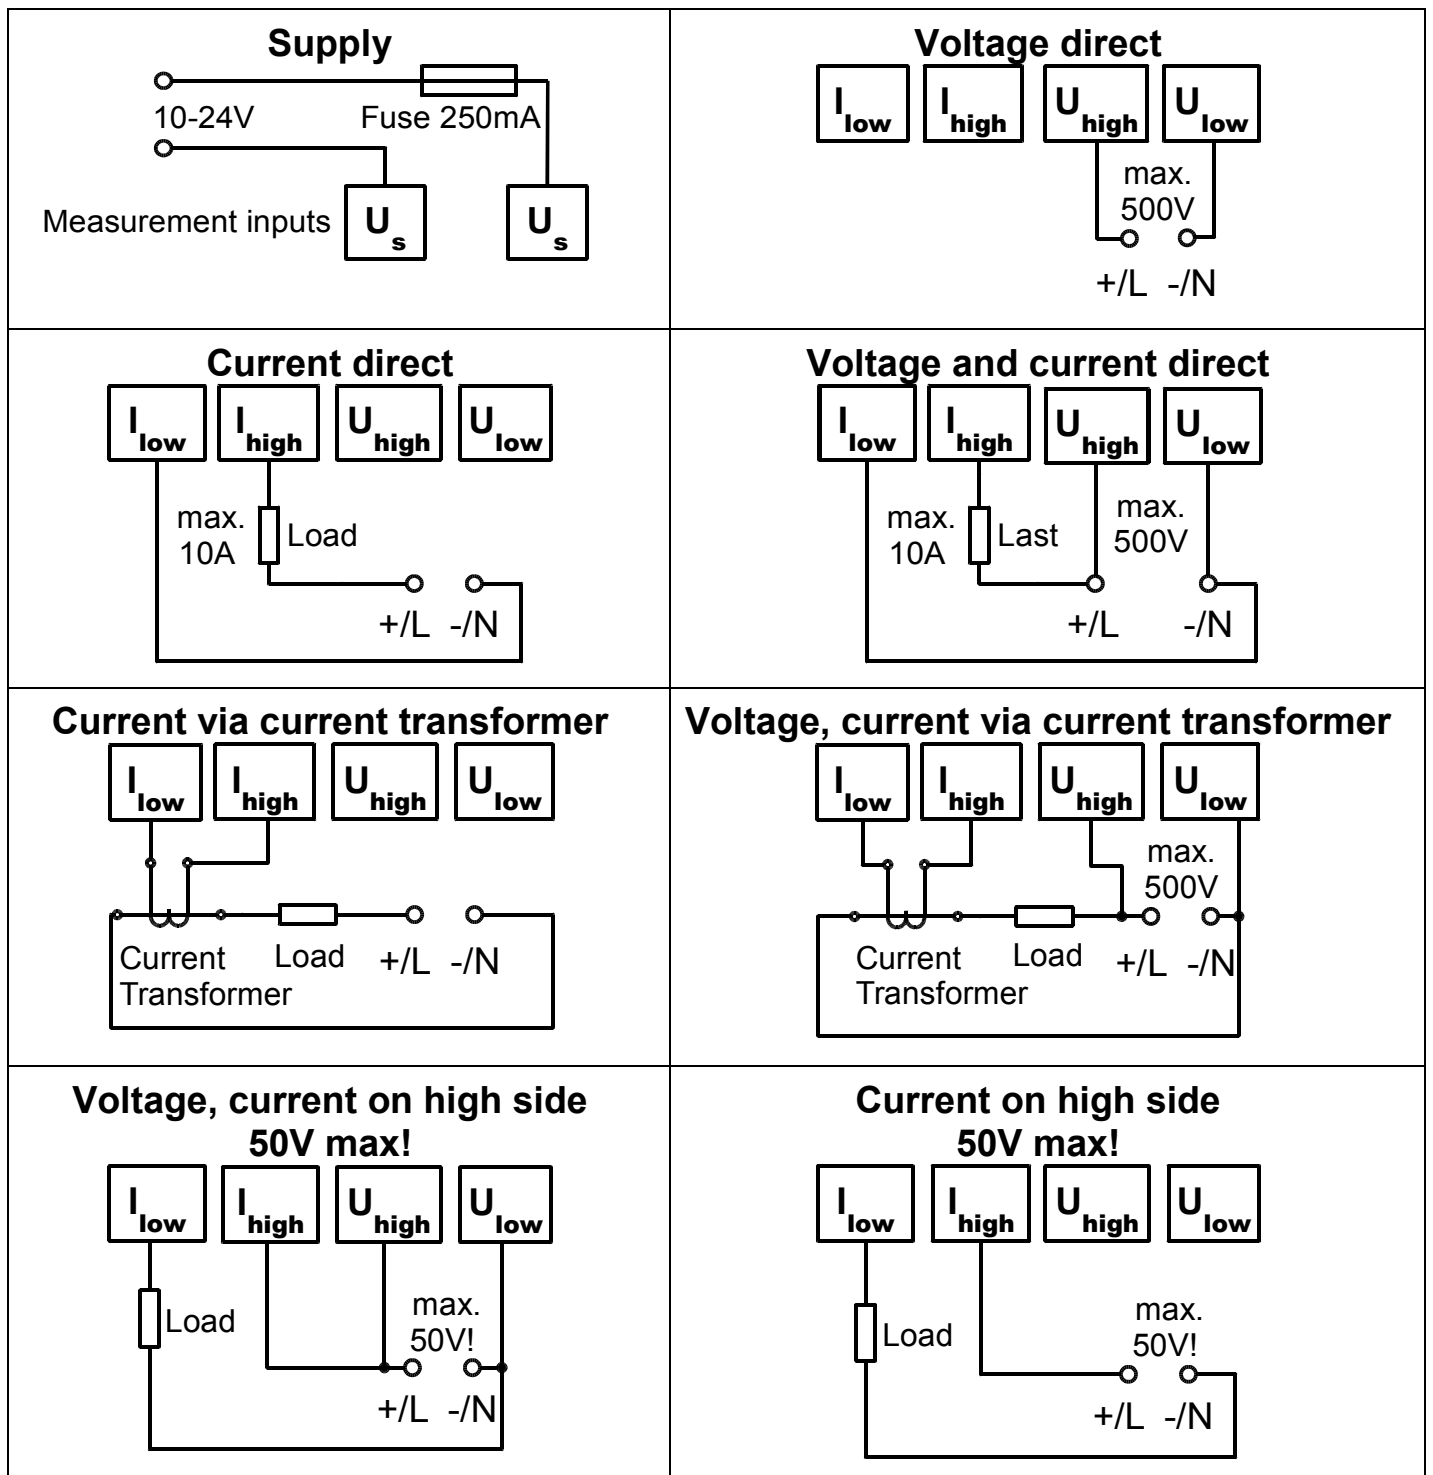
Supply

10-24V Fuse 250mA

Measurement inputs $U_s$ $U_s$

Voltage direct

$I_{low}$ $I_{high}$ $U_{high}$ $U_{low}$

max. 500V

+/L -/N

Current direct

$I_{low}$ $I_{high}$ $U_{high}$ $U_{low}$

max. 10A Load

+/L -/N

Voltage and current direct

$I_{low}$ $I_{high}$ $U_{high}$ $U_{low}$

max. 10A Last max. 500V

+/L -/N

Current via current transformer

$I_{low}$ $I_{high}$ $U_{high}$ $U_{low}$

Current Transformer Load +/L -/N

Voltage, current via current transformer

$I_{low}$ $I_{high}$ $U_{high}$ $U_{low}$

max. 500V

Current Transformer Load +/L -/N

Voltage, current on high side 50V max!

$I_{low}$ $I_{high}$ $U_{high}$ $U_{low}$

Load max. 50V!

+/L -/N

Current on high side 50V max!

$I_{low}$ $I_{high}$ $U_{high}$ $U_{low}$

Load max. 50V!

+/L -/N